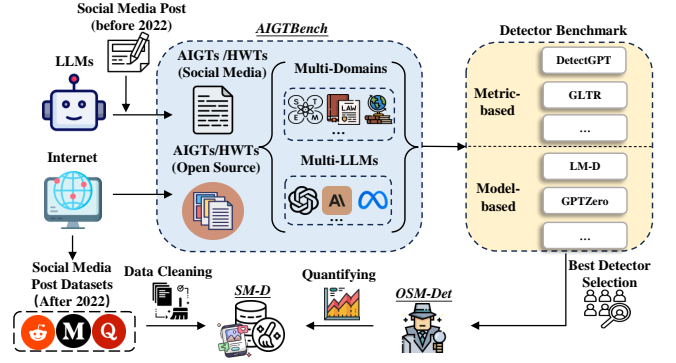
Social Media Post (before 2022)

LLMs

Internet

Social Media Post Datasets (After 2022)

AIGTBench

AIGTs /HWTs (Social Media)

AIGTs/HWTs (Open Source)

Multi-Domains

S T E M

LAW

...

Multi-LLMs

Detector Benchmark

Metric-based

DetectGPT

GLTR

...

Model-based

LM-D

GPTZero

...

Best Detector Selection

Data Cleaning

SM-D

Quantifying

OSM-Det